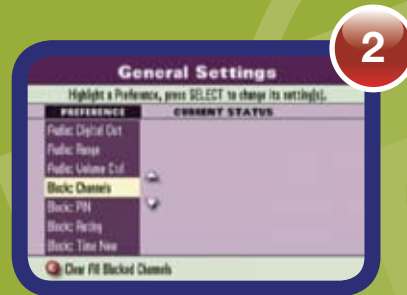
2

General Settings

Highlight a Preference, press SELECT to change its setting(s).

| PREFERENCE | CURRENT STATUS |
|---|---|
| Audio: Digital Out | |
| Audio: Range | |
| Audio: Volume Ctrl | |
| Block: Channels | |
| Block: PIN | |
| Block: Rating | |
| Block: Time Now | |

Clear All Blocked Channels